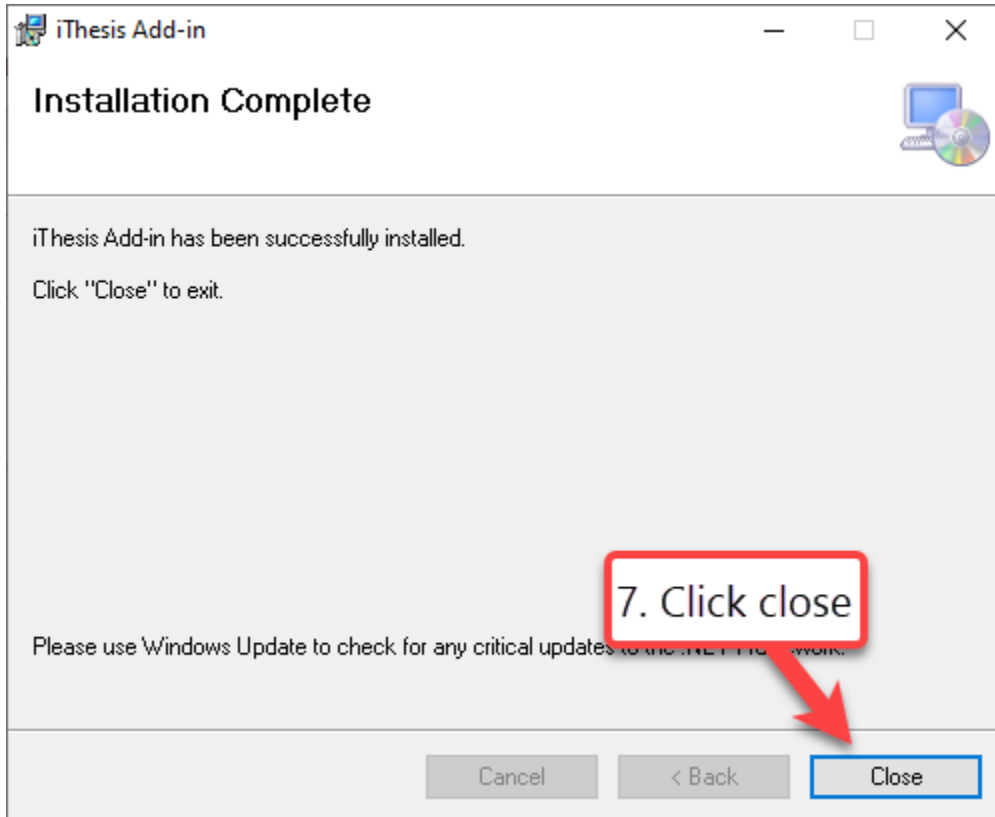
iThesis Add-in

Installation Complete

iThesis Add-in has been successfully installed.

Click "Close" to exit.

7. Click close

Please use Windows Update to check for any critical updates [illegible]

Cancel

< Back

Close